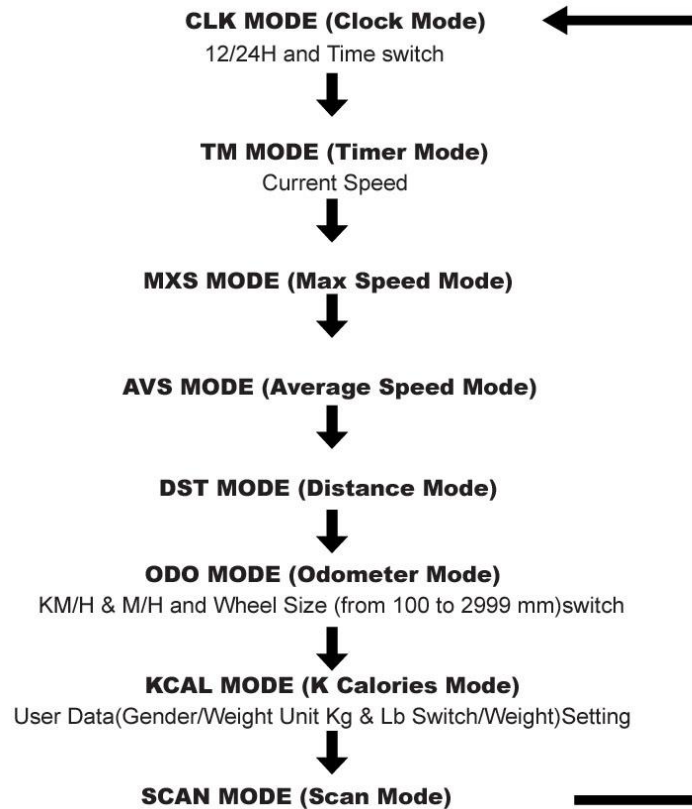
CLK MODE (Clock Mode)
12/24H and Time switch

TM MODE (Timer Mode)
Current Speed

MXS MODE (Max Speed Mode)

AVS MODE (Average Speed Mode)

DST MODE (Distance Mode)

ODO MODE (Odometer Mode)
KM/H & M/H and Wheel Size (from 100 to 2999 mm)switch

KCAL MODE (K Calories Mode)
User Data(Gender/Weight Unit Kg & Lb Switch/Weight)Setting

SCAN MODE (Scan Mode)